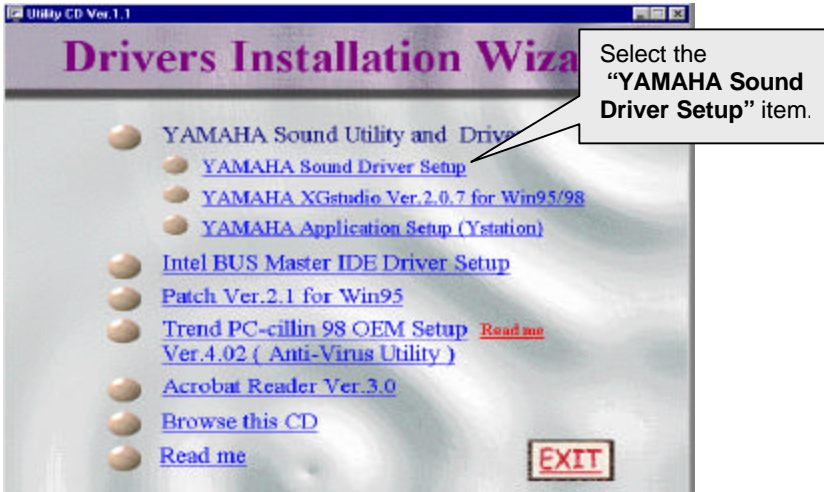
Utility CD Ver.1.1

Drivers Installation Wiza

Select the "YAMAHA Sound Driver Setup" item.

YAMAHA Sound Utility and Drive

YAMAHA Sound Driver Setup

YAMAHA XGstudio Ver.2.0.7 for Win95/98

YAMAHA Application Setup (Ystation)

Intel BUS Master IDE Driver Setup

Patch Ver.2.1 for Win95

Trend PC-cillin 98 OEM Setup Ver.4.02 ( Anti-Virus Utility )

Read me

Acrobat Reader Ver.3.0

Browse this CD

Read me

EXIT